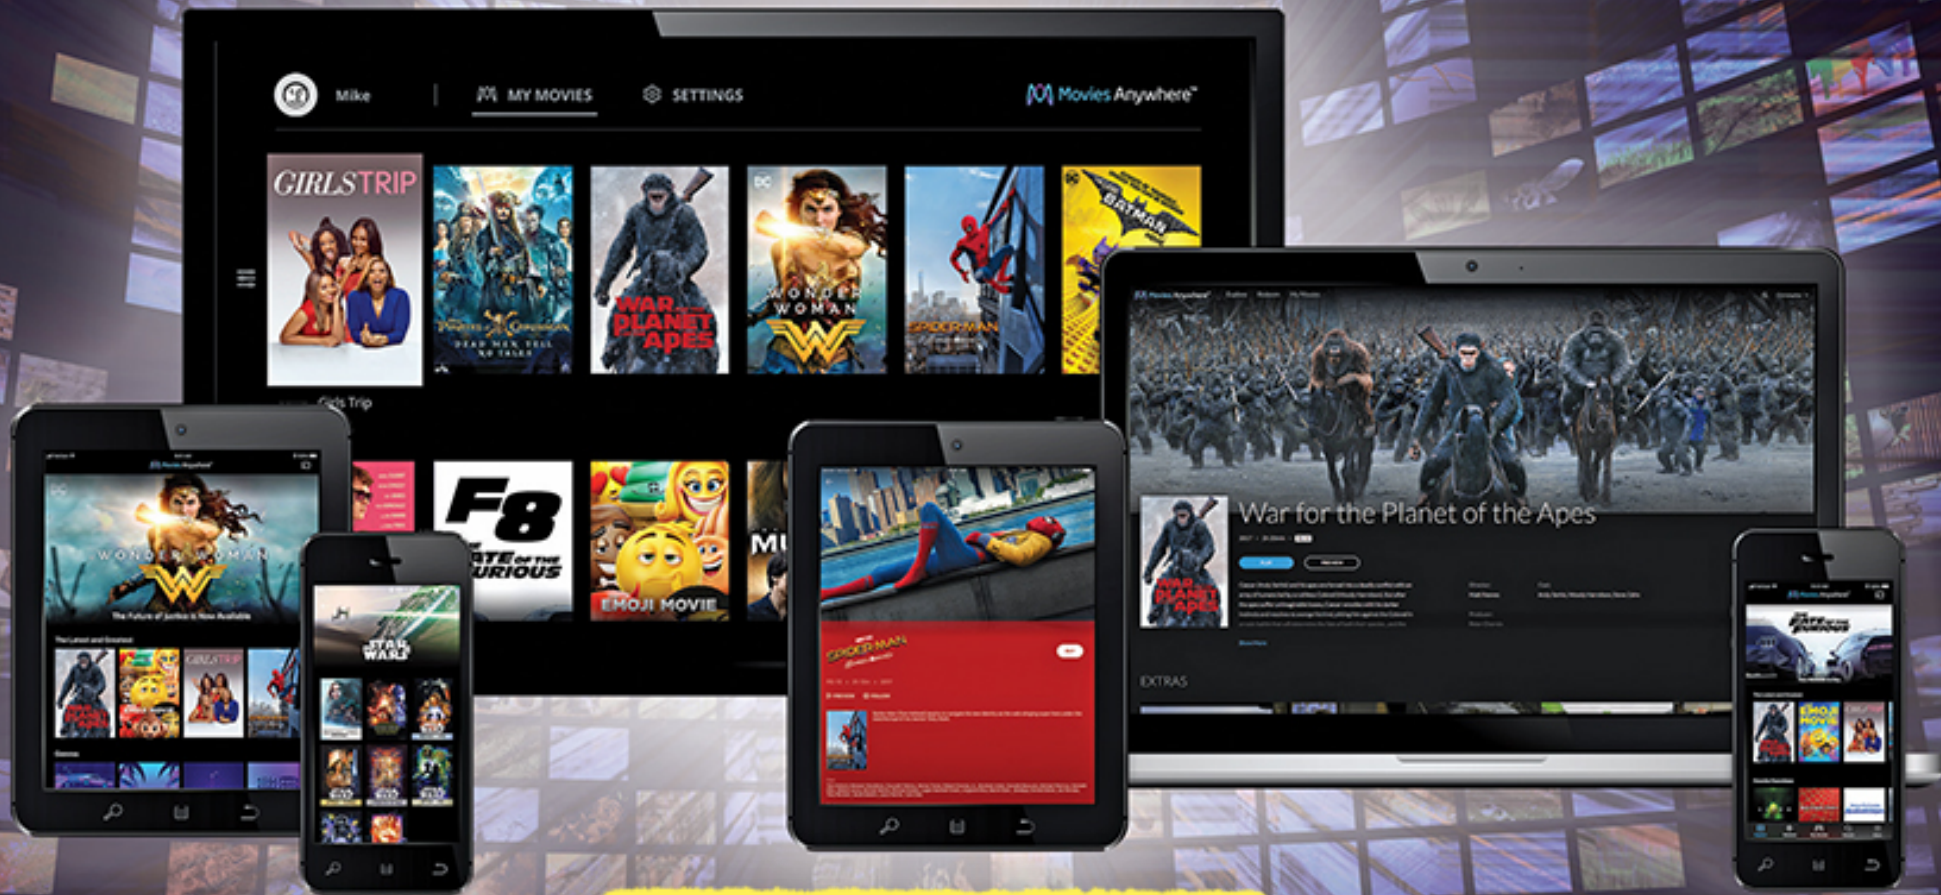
Mike

MY MOVIES

SETTINGS

Movies Anywhere

GIRLS TRIP

PIRATES OF THE CARIBBEAN DEAD MEN TELL NO TALES

WAR FOR THE PLANET OF THE APES

WONDER WOMAN

SPIDER-MAN

BATMAN

Girls Trip

F8 THE FATE OF THE FURIOUS

EMOJI MOVIE

MU

Movies Anywhere

WONDER WOMAN

The Future of Justice is Now Available

The Latest and Greatest

STAR WARS

SPIDER-MAN

War for the Planet of the Apes

WAR FOR THE PLANET OF THE APES

EXTRAS

Movies Anywhere

THE FATE OF THE FURIOUS

EMOJI MOVIE